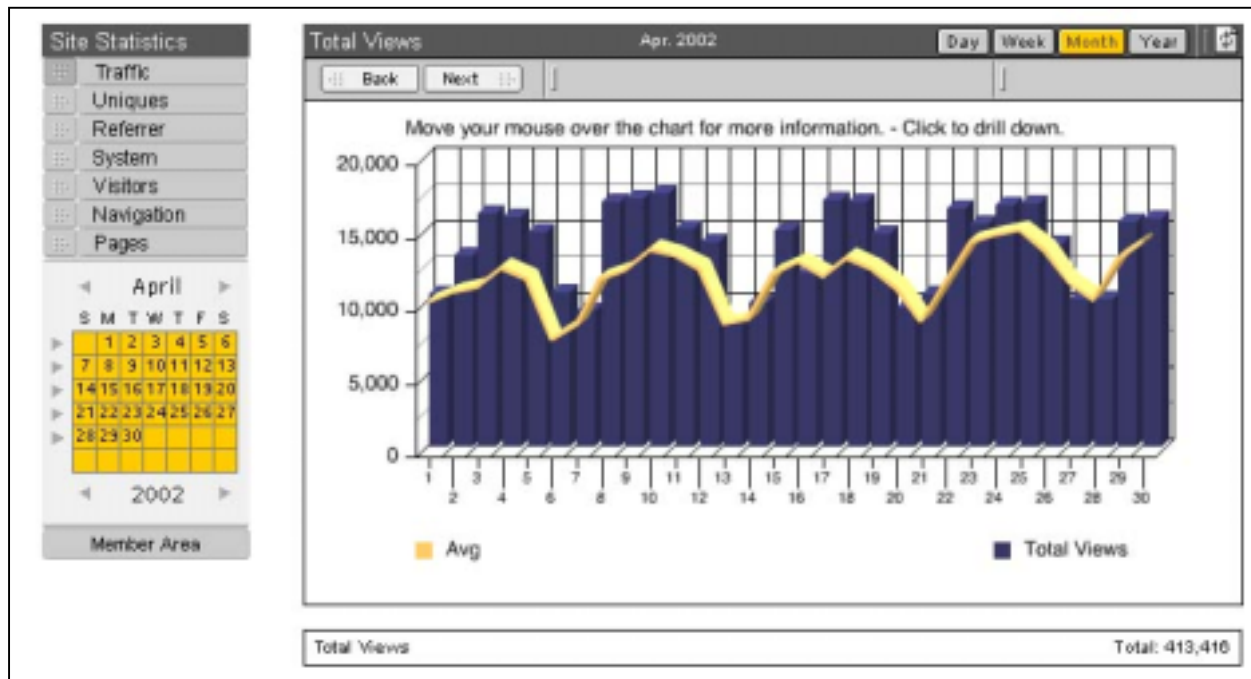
Site Statistics
Traffic
Uniques
Referrer
System
Visitors
Navigation
Pages

April

| S | M | T | W | T | F | S |
|---|---|---|---|---|---|---|
| | | 1 | 2 | 3 | 4 | 5 | 6 |
| 7 | 8 | 9 | 10 | 11 | 12 | 13 |
| 14 | 15 | 16 | 17 | 18 | 19 | 20 |
| 21 | 22 | 23 | 24 | 25 | 26 | 27 |
| 28 | 29 | 30 | | | | |

2002

Member Area

Total Views
Apr. 2002
Day Week Month Year
Back Next

Move your mouse over the chart for more information. - Click to drill down.

20,000
15,000
10,000
5,000
0

1 2 3 4 5 6 7 8 9 10 11 12 13 14 15 16 17 18 19 20 21 22 23 24 25 26 27 28 29 30

Avg
Total Views

Total Views
Total: 413,416